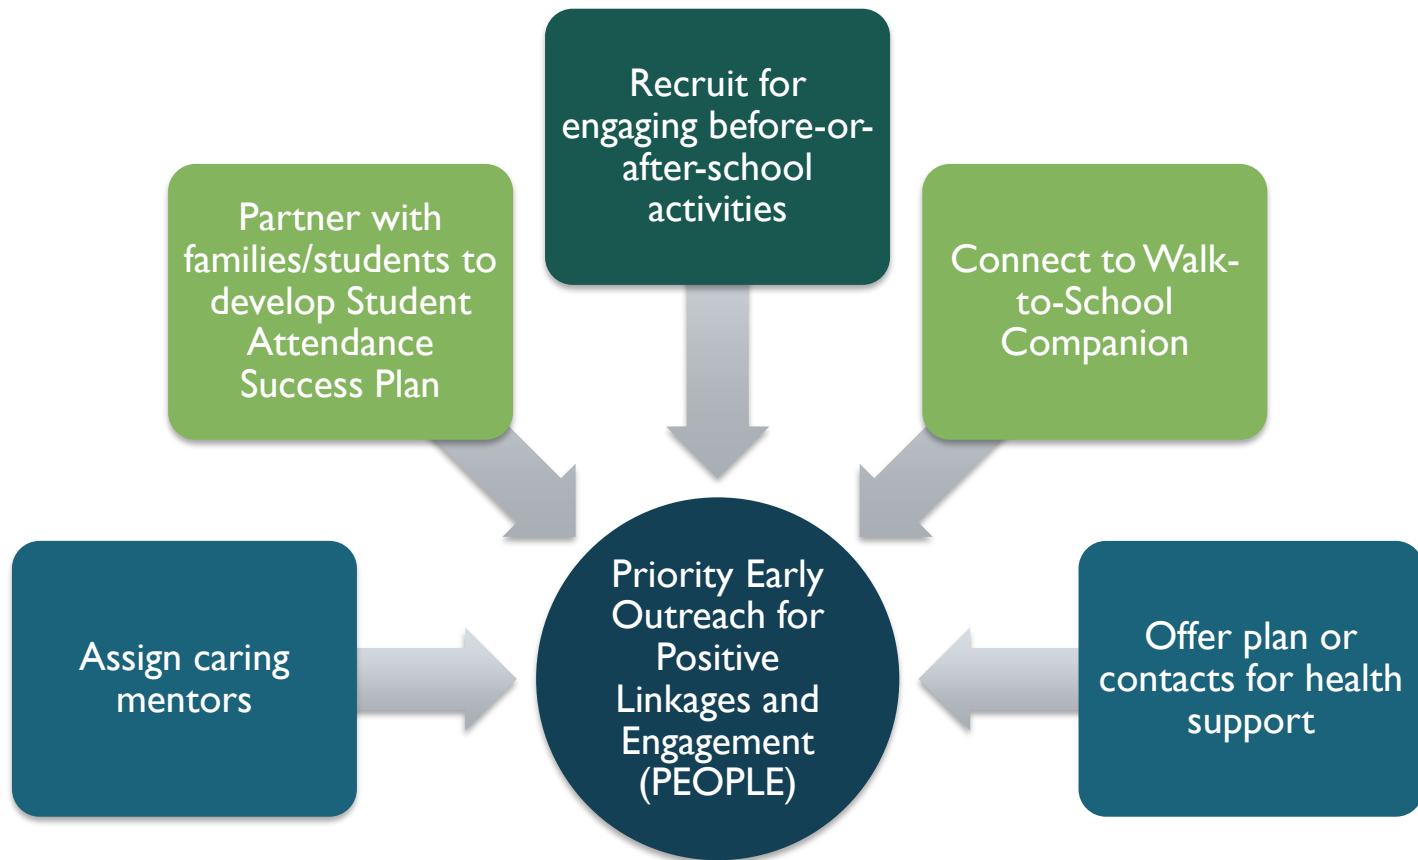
Recruit for engaging before-or-after-school activities

Partner with families/students to develop Student Attendance Success Plan

Connect to Walk-to-School Companion

Assign caring mentors

Priority Early Outreach for Positive Linkages and Engagement (PEOPLE)

Offer plan or contacts for health support